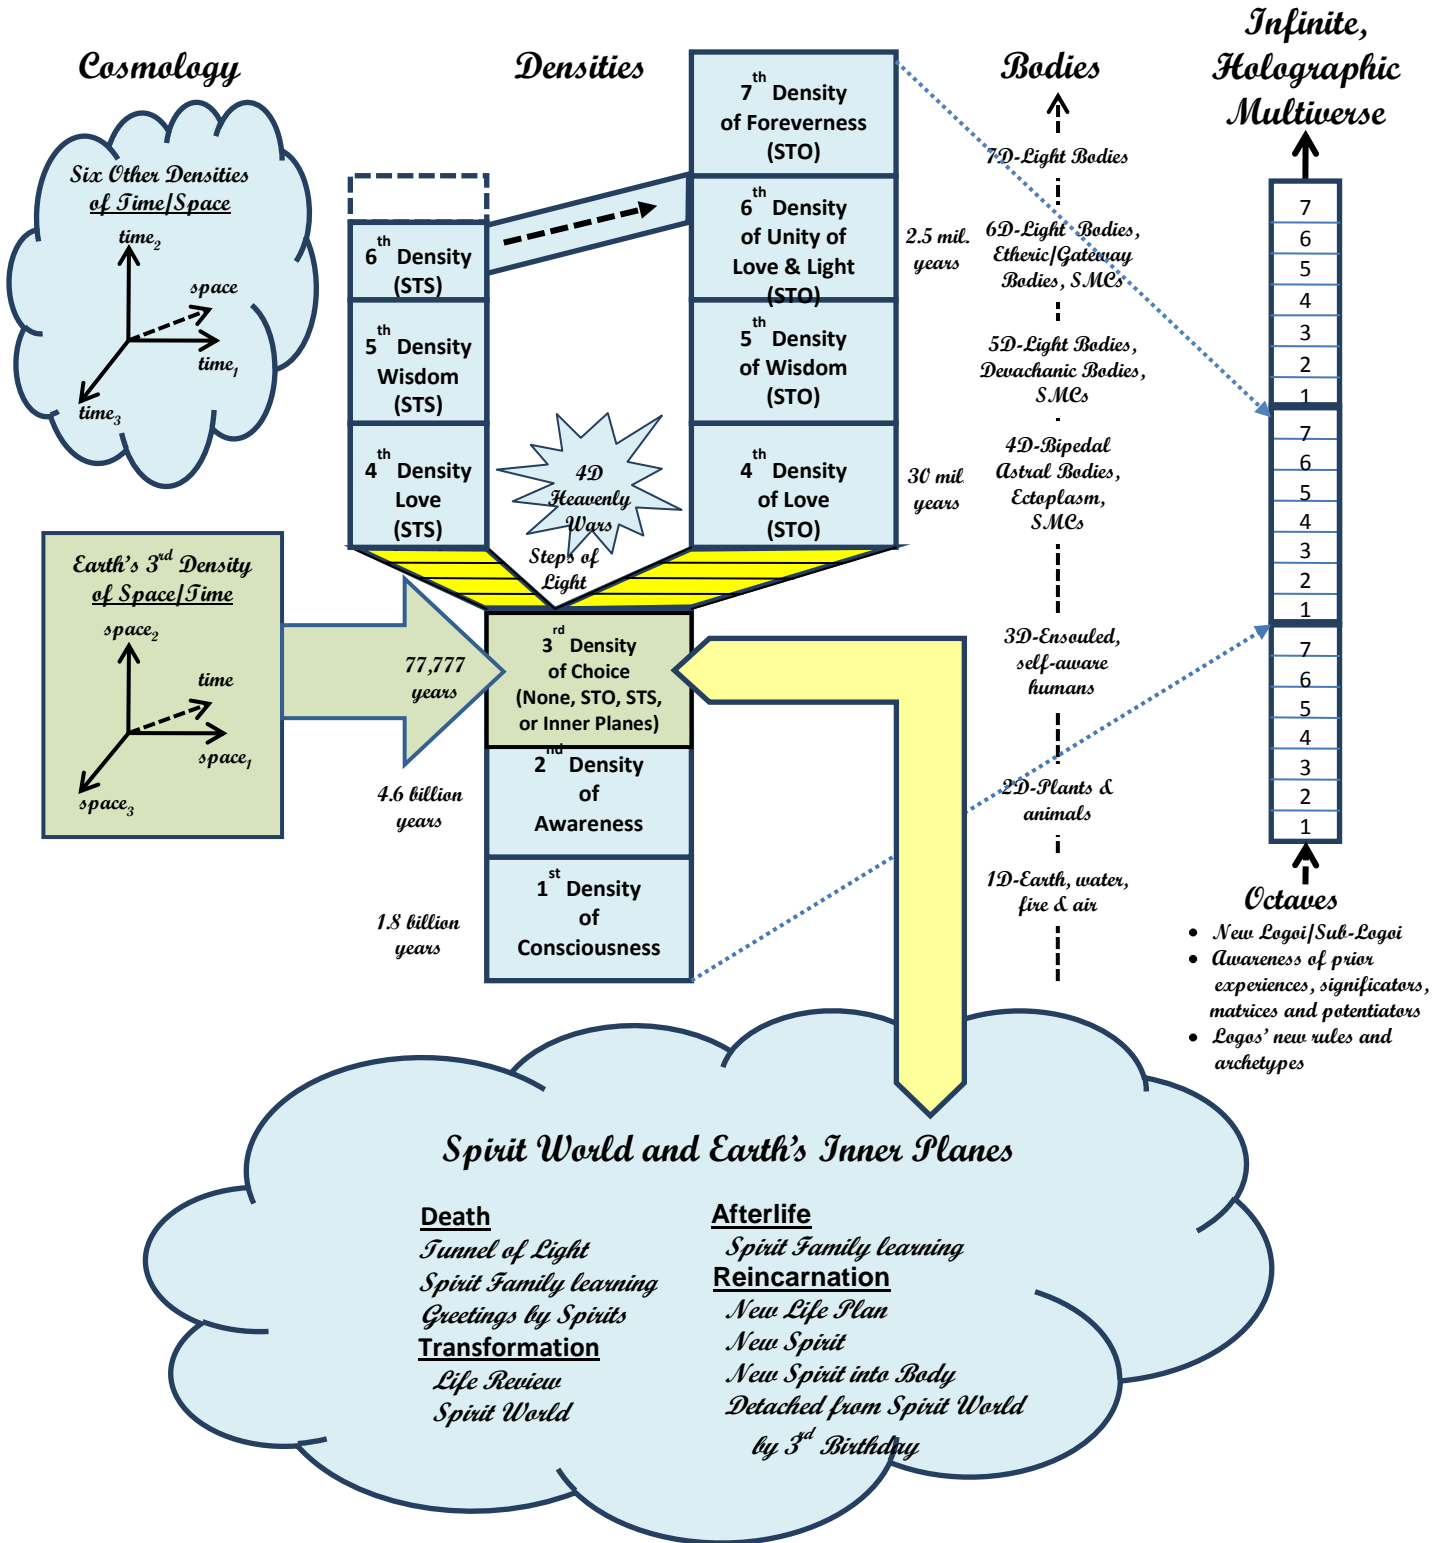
Cosmology

Densities

Bodies

Infinite, Holographic Multiverse

Six Other Densities of Time/Space

$time_2$

space

$time_1$

$time_3$

$7^{th}$ Density of Foreverness (STO)

7D-Light Bodies

$6^{th}$ Density (STS)

$6^{th}$ Density of Unity of Love & Light (STO)

2.5 mil. years

6D-Light Bodies, Etheric/Gateway Bodies, SMCs

$5^{th}$ Density Wisdom (STS)

$5^{th}$ Density of Wisdom (STO)

5D-Light Bodies, Devachanic Bodies, SMCs

$4^{th}$ Density Love (STS)

4D Heavenly Wars

$4^{th}$ Density of Love (STO)

30 mil. years

4D-Bipedal Astral Bodies, Ectoplasm, SMCs

Steps of Light

Earth's $3^{rd}$ Density of Space/Time

$space_2$

time

$space_1$

$space_3$

77,777 years

$3^{rd}$ Density of Choice (None, STO, STS, or Inner Planes)

3D-Ensouled, self-aware humans

4.6 billion years

$2^{nd}$ Density of Awareness

2D-Plants & animals

1.8 billion years

$1^{st}$ Density of Consciousness

1D-Earth, water, fire & air

7
6
5
4
3
2
1
7
6
5
4
3
2
1
7
6
5
4
3
2
1

Octaves
• New Logoi/Sub-Logoi
• Awareness of prior experiences, significators, matrices and potentiators
• Logos' new rules and archetypes

Spirit World and Earth's Inner Planes

Death
Tunnel of Light
Spirit Family learning
Greetings by Spirits
Transformation
Life Review
Spirit World

Afterlife
Spirit Family learning
Reincarnation
New Life Plan
New Spirit
New Spirit into Body
Detached from Spirit World by $3^{rd}$ Birthday